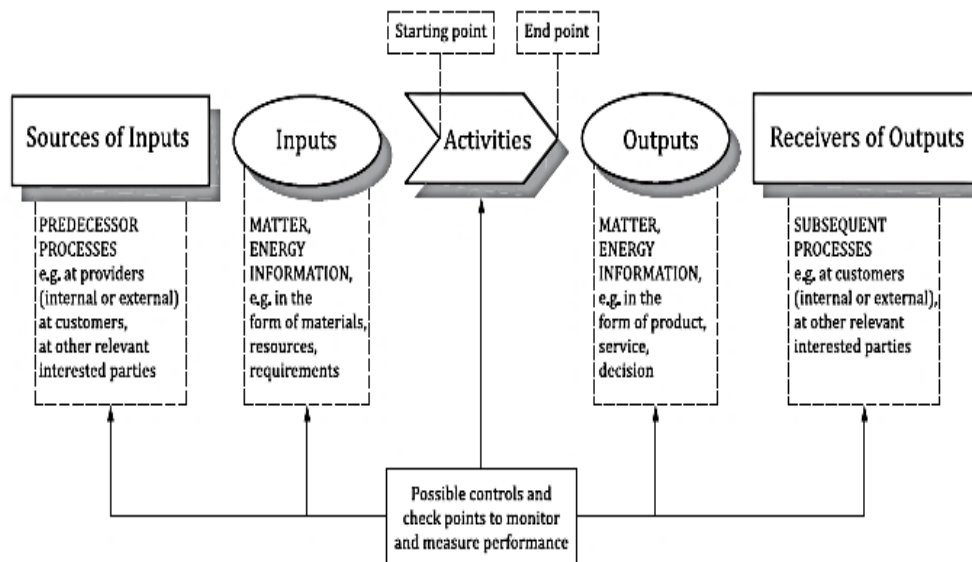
Starting point

End point

Sources of Inputs

Inputs

Activities

Outputs

Receivers of Outputs

PREDECESSOR PROCESSES e.g. at providers (internal or external) at customers, at other relevant interested parties

MATTER, ENERGY INFORMATION, e.g. in the form of materials, resources, requirements

MATTER, ENERGY INFORMATION, e.g. in the form of product, service, decision

SUBSEQUENT PROCESSES e.g. at customers (internal or external), at other relevant interested parties

Possible controls and check points to monitor and measure performance